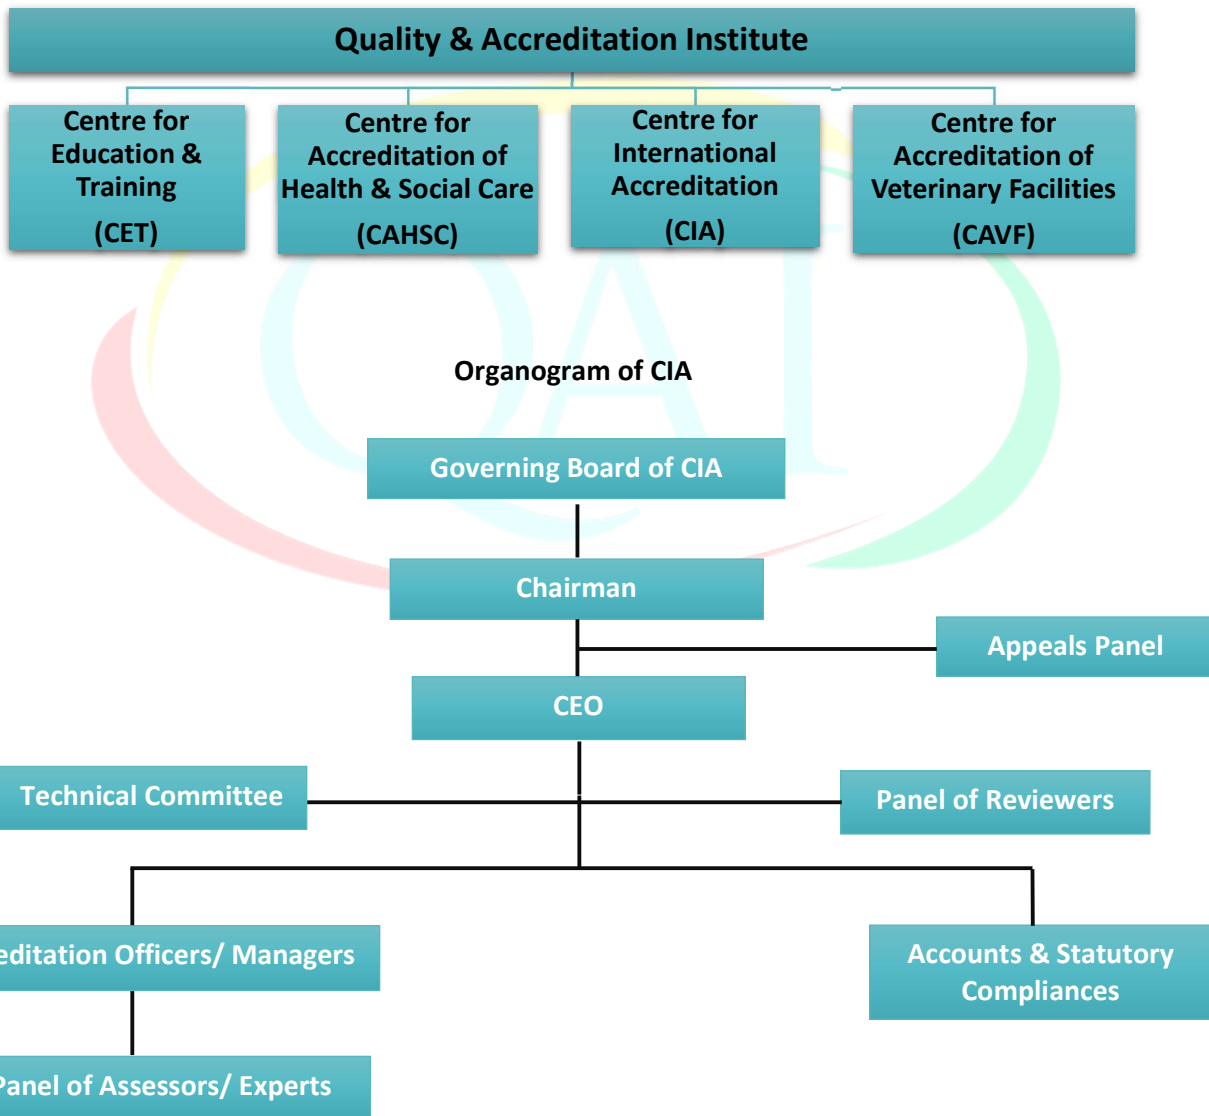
Quality & Accreditation Institute

Centre for Education & Training (CET)

Centre for Accreditation of Health & Social Care (CAHSC)

Centre for International Accreditation (CIA)

Centre for Accreditation of Veterinary Facilities (CAVF)

Organogram of CIA

Governing Board of CIA

Chairman

Appeals Panel

CEO

Technical Committee

Panel of Reviewers

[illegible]editation Officers/ Managers

Accounts & Statutory Compliances

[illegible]anel of Assessors/ Experts